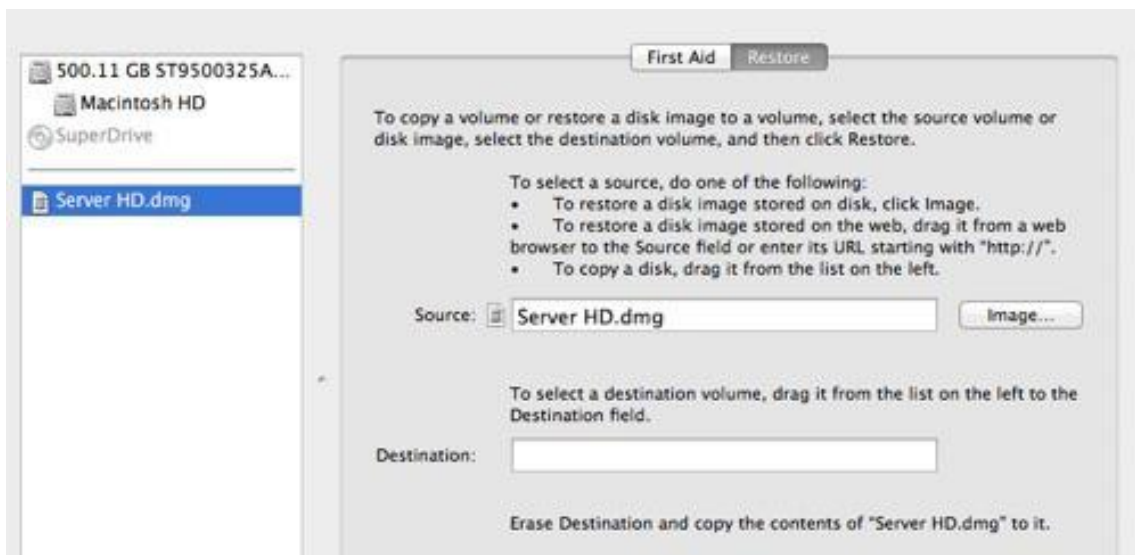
500.11 GB ST9500325A...
Macintosh HD
SuperDrive

Server HD.dmg

First Aid Restore

To copy a volume or restore a disk image to a volume, select the source volume or disk image, select the destination volume, and then click Restore.

To select a source, do one of the following:
• To restore a disk image stored on disk, click Image.
• To restore a disk image stored on the web, drag it from a web browser to the Source field or enter its URL starting with "http://".
• To copy a disk, drag it from the list on the left.

Source: Server HD.dmg Image...

To select a destination volume, drag it from the list on the left to the Destination field.

Destination:

Erase Destination and copy the contents of "Server HD.dmg" to it.